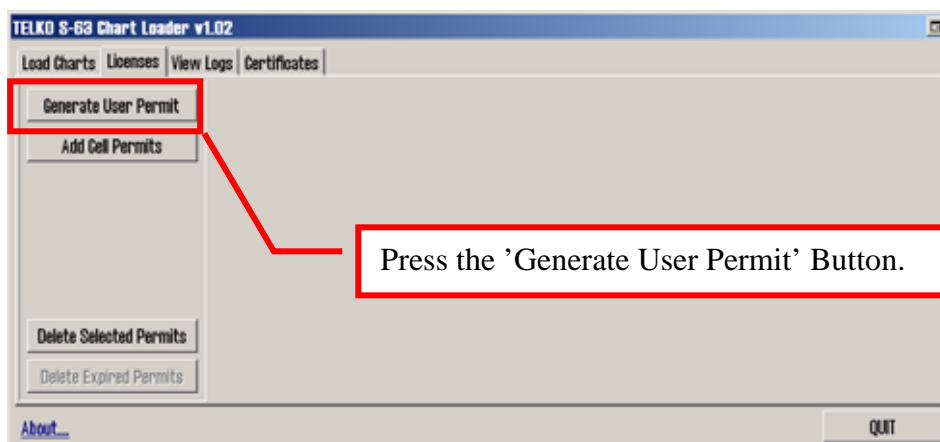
TELKO S-63 Chart Loader v1.02

Load Charts | Licenses | View Logs | Certificates

Generate User Permit

Add Cell Permits

Press the ’Generate User Permit’ Button.

Delete Selected Permits

Delete Expired Permits

About...

QUIT